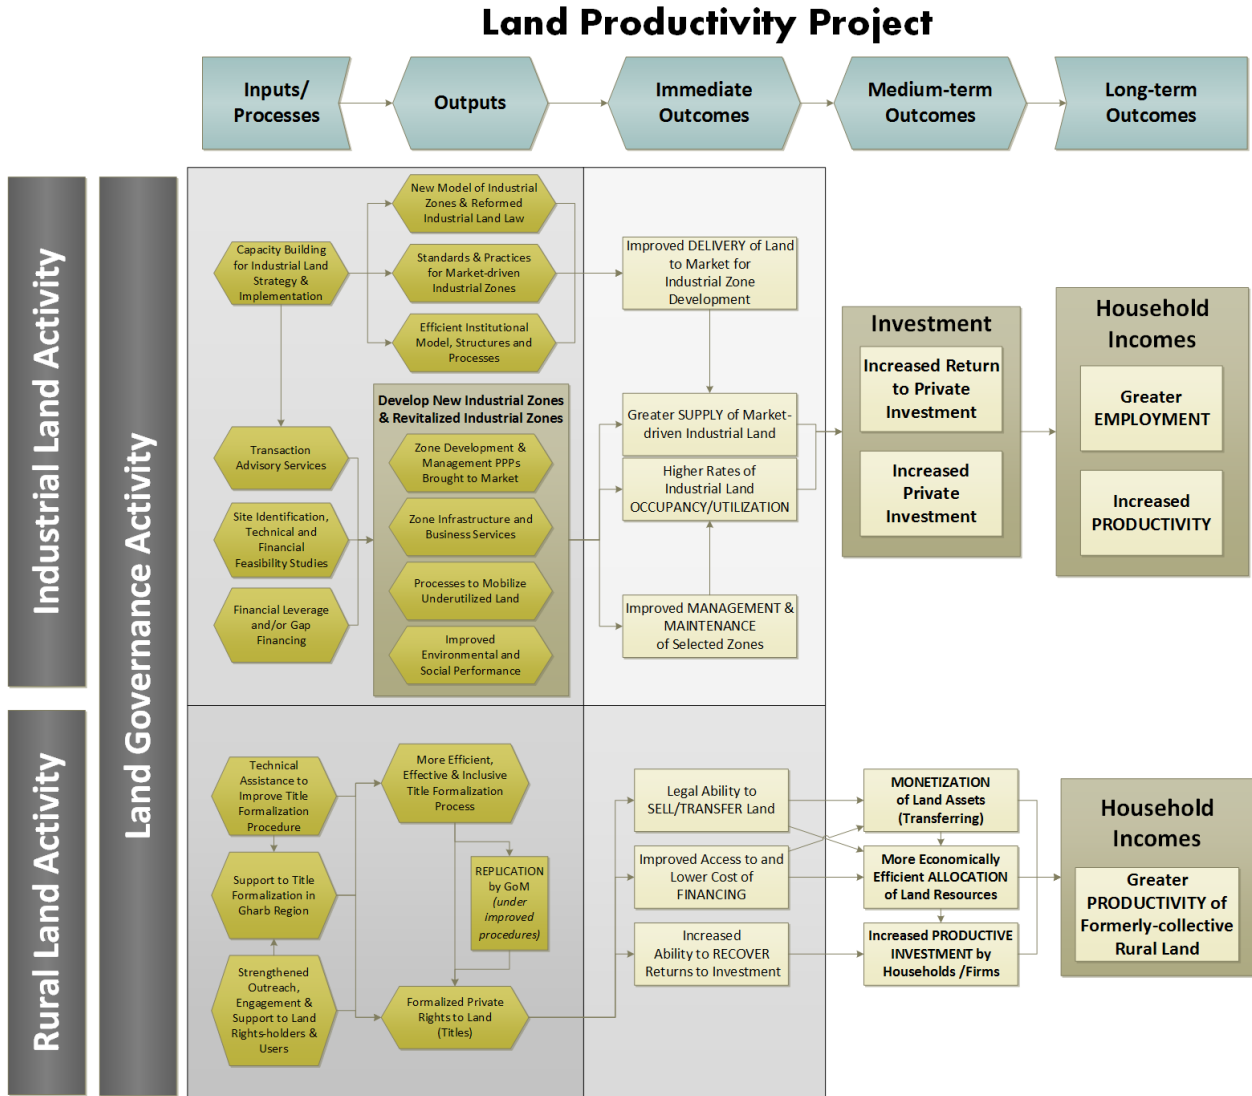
Land Productivity Project

Inputs/ Processes

Outputs

Immediate Outcomes

Medium-term Outcomes

Long-term Outcomes

Industrial Land Activity

Land Governance Activity

Rural Land Activity

Capacity Building for Industrial Land Strategy & Implementation

New Model of Industrial Zones & Reformed Industrial Land Law

Standards & Practices for Market-driven Industrial Zones

Efficient Institutional Model, Structures and Processes

Improved DELIVERY of Land to Market for Industrial Zone Development

Develop New Industrial Zones & Revitalized Industrial Zones

Transaction Advisory Services

Zone Development & Management PPPs Brought to Market

Site Identification, Technical and Financial Feasibility Studies

Zone Infrastructure and Business Services

Financial Leverage and/or Gap Financing

Processes to Mobilize Underutilized Land

Improved Environmental and Social Performance

Greater SUPPLY of Market-driven Industrial Land

Higher Rates of Industrial Land OCCUPANCY/UTILIZATION

Improved MANAGEMENT & MAINTENANCE of Selected Zones

Investment

Increased Return to Private Investment

Increased Private Investment

Household Incomes

Greater EMPLOYMENT

Increased PRODUCTIVITY

Technical Assistance to Improve Title Formalization Procedure

More Efficient, Effective & Inclusive Title Formalization Process

REPLICATION by GoM (under improved procedures)

Support to Title Formalization in Gharb Region

Strengthened Outreach, Engagement & Support to Land Rights-holders & Users

Formalized Private Rights to Land (Titles)

Legal Ability to SELL/TRANSFER Land

Improved Access to and Lower Cost of FINANCING

Increased Ability to RECOVER Returns to Investment

MONETIZATION of Land Assets (Transferring)

More Economically Efficient ALLOCATION of Land Resources

Increased PRODUCTIVE INVESTMENT by Households /Firms

Household Incomes

Greater PRODUCTIVITY of Formerly-collective Rural Land